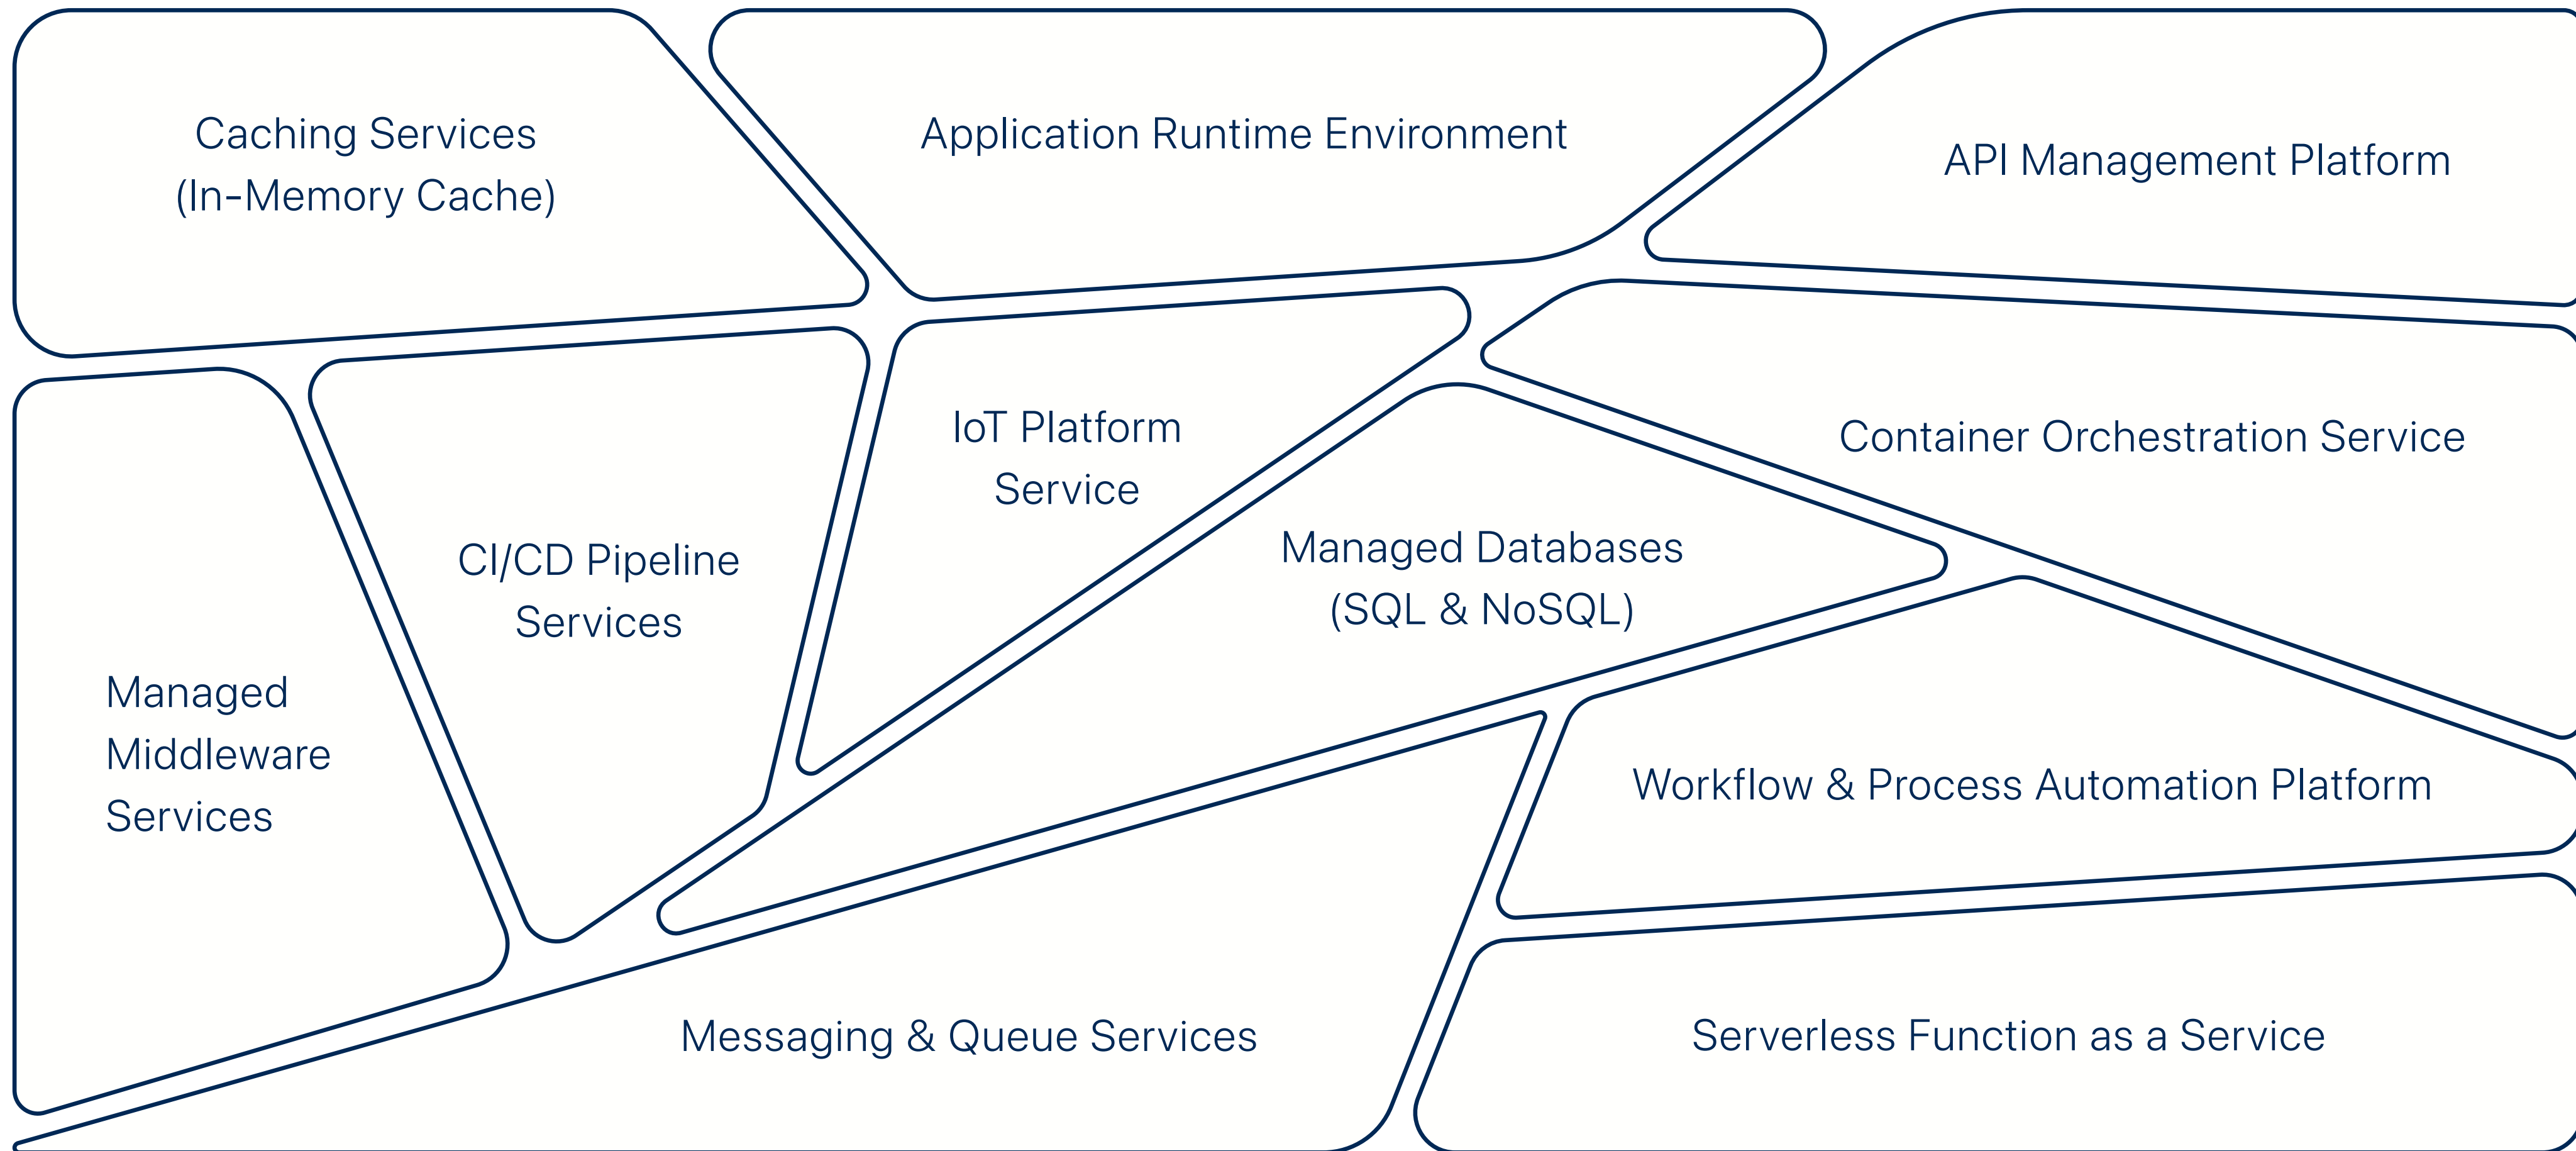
Caching Services
(In-Memory Cache)

Application Runtime Environment

API Management Platform

IoT Platform
Service

Container Orchestration Service

CI/CD Pipeline
Services

Managed Databases
(SQL & NoSQL)

Managed
Middleware
Services

Workflow & Process Automation Platform

Messaging & Queue Services

Serverless Function as a Service